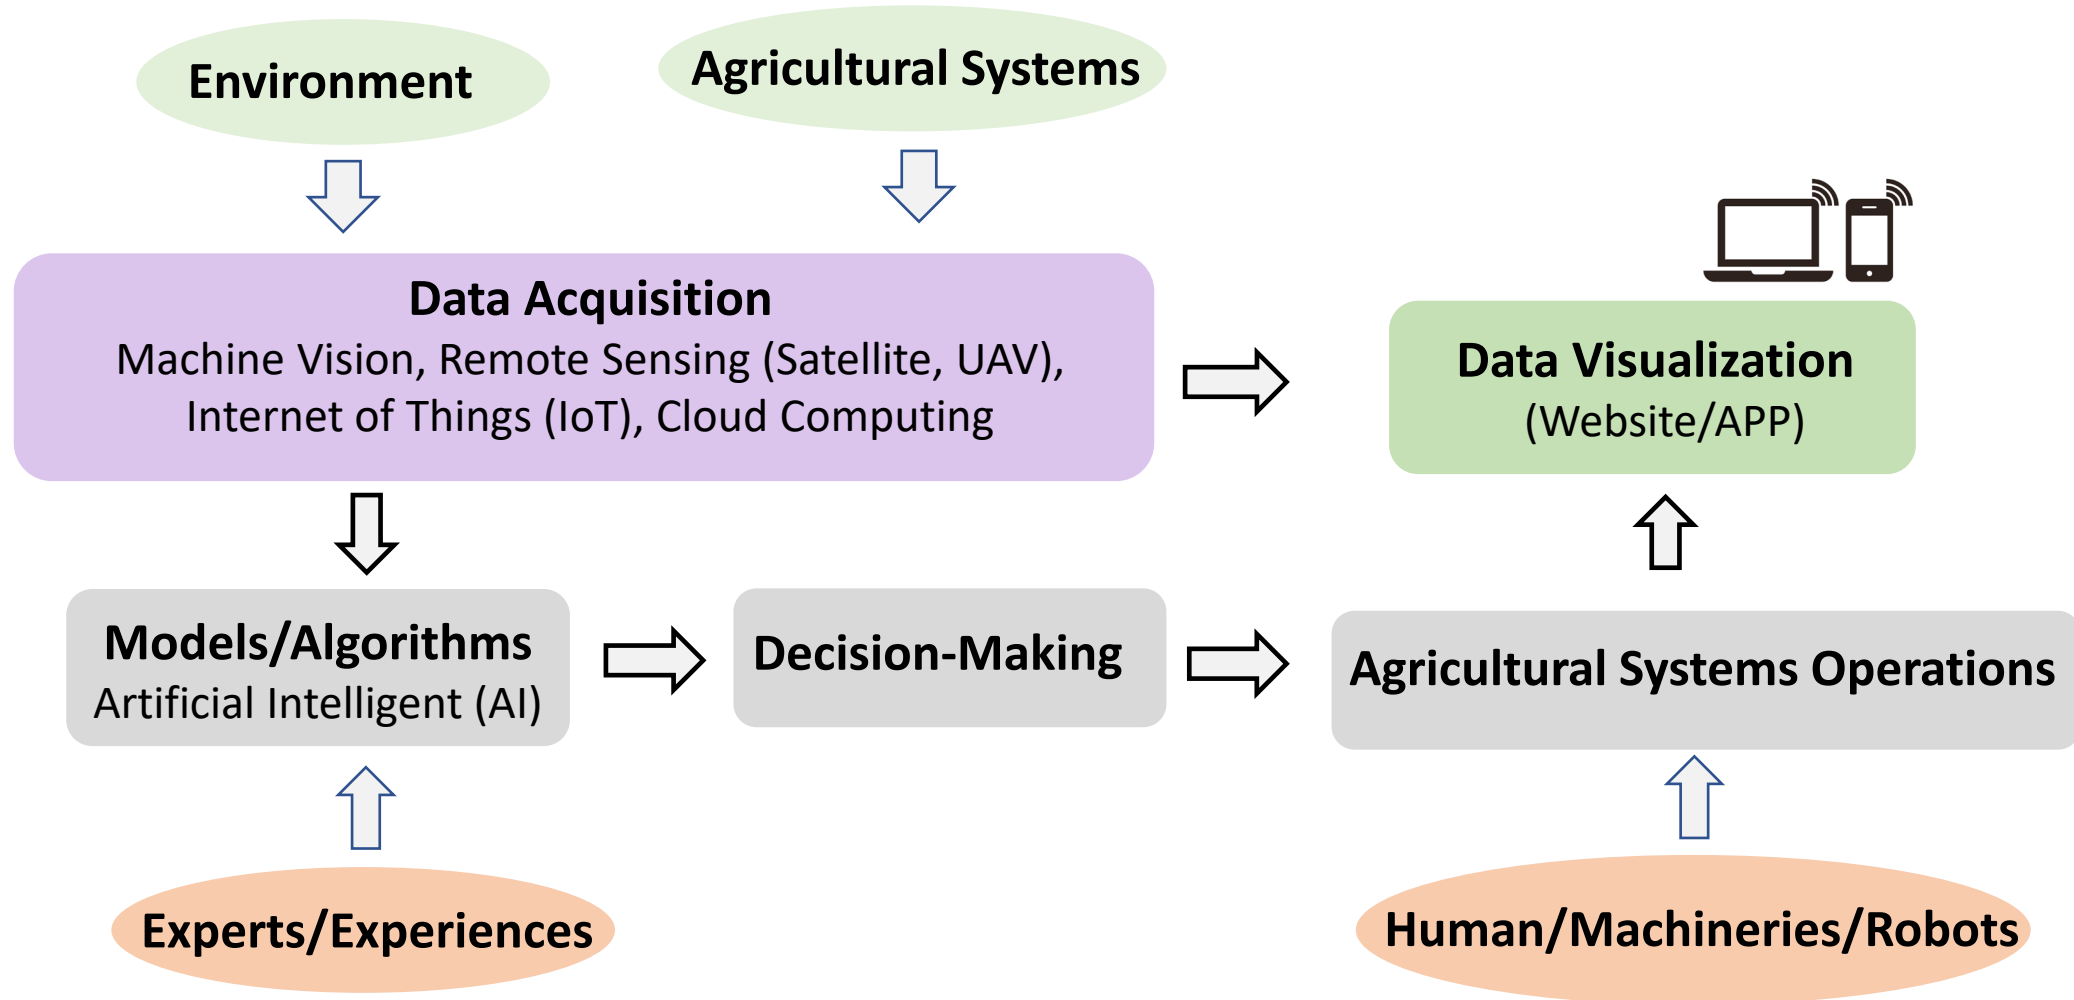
Environment

Agricultural Systems

Data Acquisition
Machine Vision, Remote Sensing (Satellite, UAV), Internet of Things (IoT), Cloud Computing

Data Visualization
(Website/APP)

Models/Algorithms
Artificial Intelligent (AI)

Decision-Making

Agricultural Systems Operations

Experts/Experiences

Human/Machineries/Robots